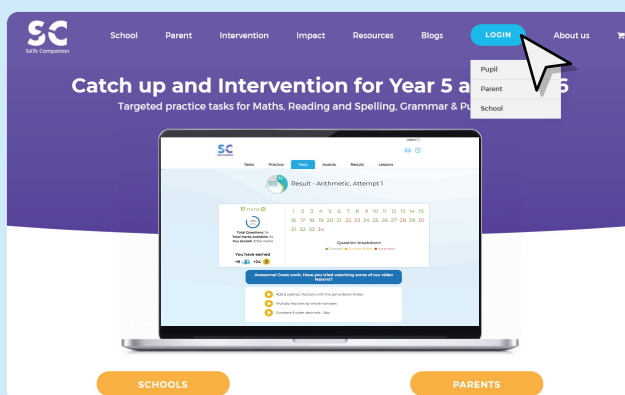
SC
SATs Companion

School Parent Intervention Impact Resources Blogs LOGIN About us

Pupil
Parent
School

Catch up and Intervention for Year 5 a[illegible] 6

Targeted practice tasks for Maths, Reading and Spelling, Grammar & Pu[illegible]

SC

Tasks Practice Tests Awards Results Lessons

Result - Arithmetic, Attempt 1

17 mins

Total Questions: 34
Total Marks Available: 34
You Scored: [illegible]

You have earned
+8 +24

1 2 3 4 5 6 7 8 9 10 11 12 13 14 15 16 17 18 19 20 21 22 23 24 25 26 27 28 29 30 31 32 33 34

Question breakdown

Awesome! Great work. Have you tried watching some of our video lessons?

Add & subtract fractions with the same denominator
Multiply fractions by whole numbers
Compare & order decimals - 3dp

SCHOOLS

PARENTS